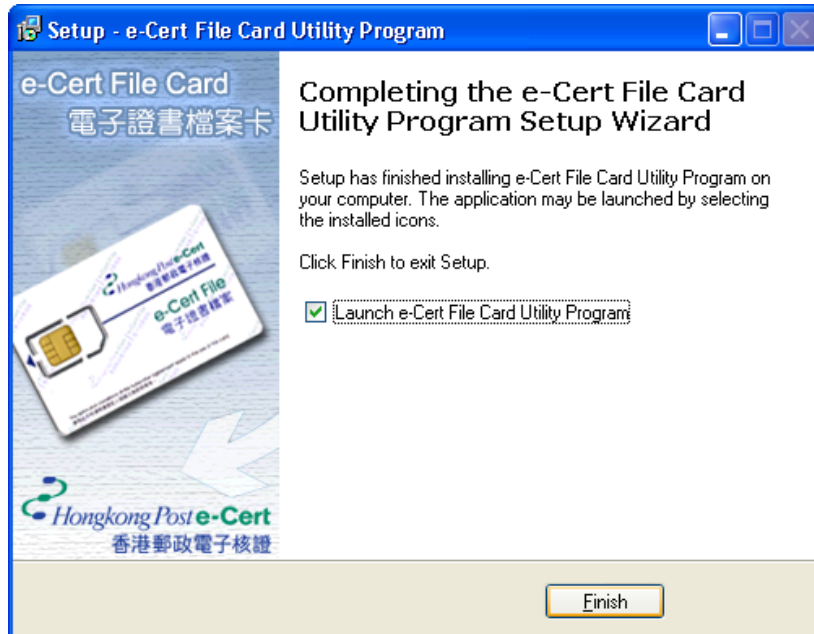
Setup - e-Cert File Card Utility Program

e-Cert File Card
電子證書檔案卡

Hongkong Post e-Cert
香港郵政電子核證
e-Cert File
電子證書檔案

Hongkong Post e-Cert
香港郵政電子核證

Completing the e-Cert File Card Utility Program Setup Wizard

Setup has finished installing e-Cert File Card Utility Program on your computer. The application may be launched by selecting the installed icons.

Click Finish to exit Setup.

Launch e-Cert File Card Utility Program

Finish